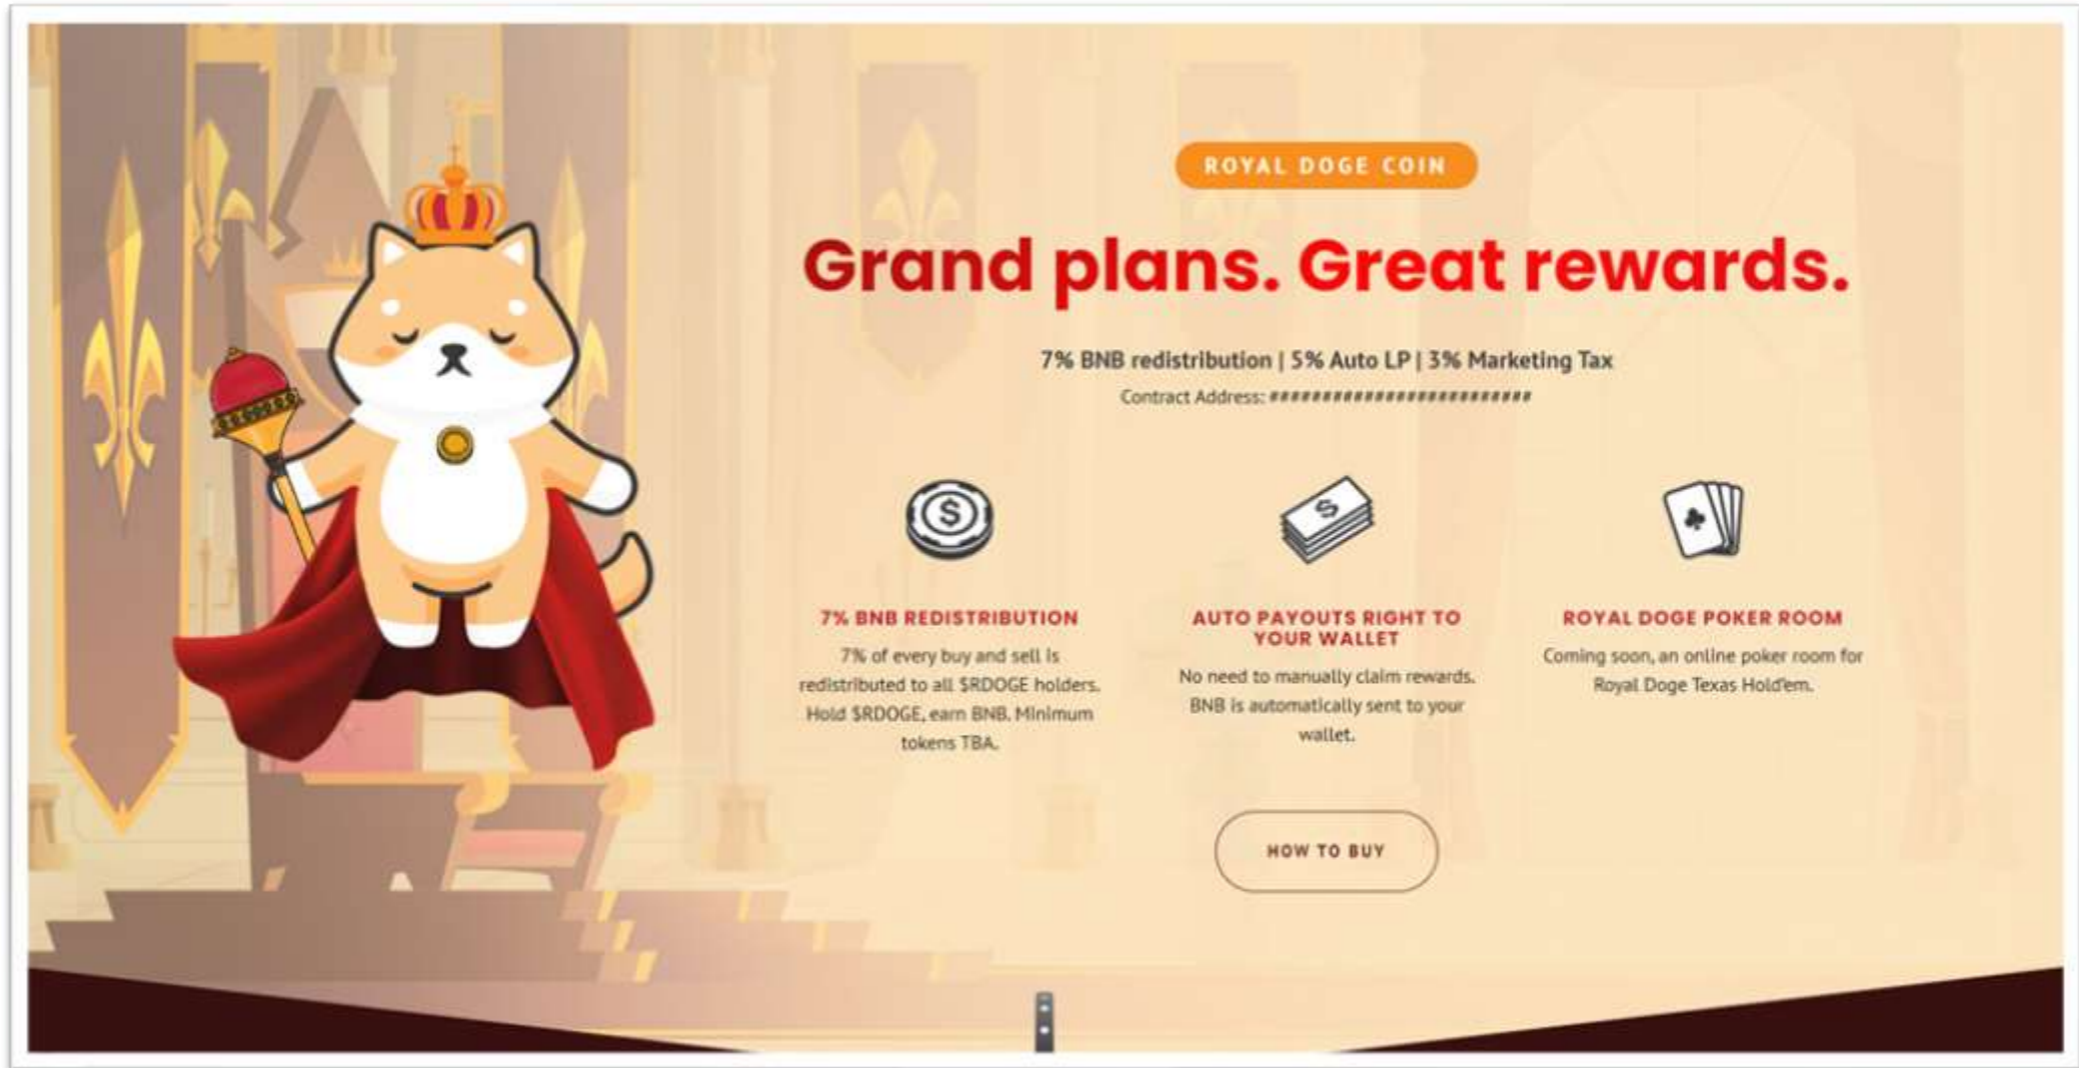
ROYAL DOGE COIN

Grand plans. Great rewards.

7% BNB redistribution | 5% Auto LP | 3% Marketing Tax

Contract Address: ##########################

7% BNB REDISTRIBUTION

7% of every buy and sell is redistributed to all $RDOGE holders. Hold $RDOGE, earn BNB. Minimum tokens TBA.

AUTO PAYOUTS RIGHT TO YOUR WALLET

No need to manually claim rewards. BNB is automatically sent to your wallet.

ROYAL DOGE POKER ROOM

Coming soon, an online poker room for Royal Doge Texas Hold'em.

HOW TO BUY